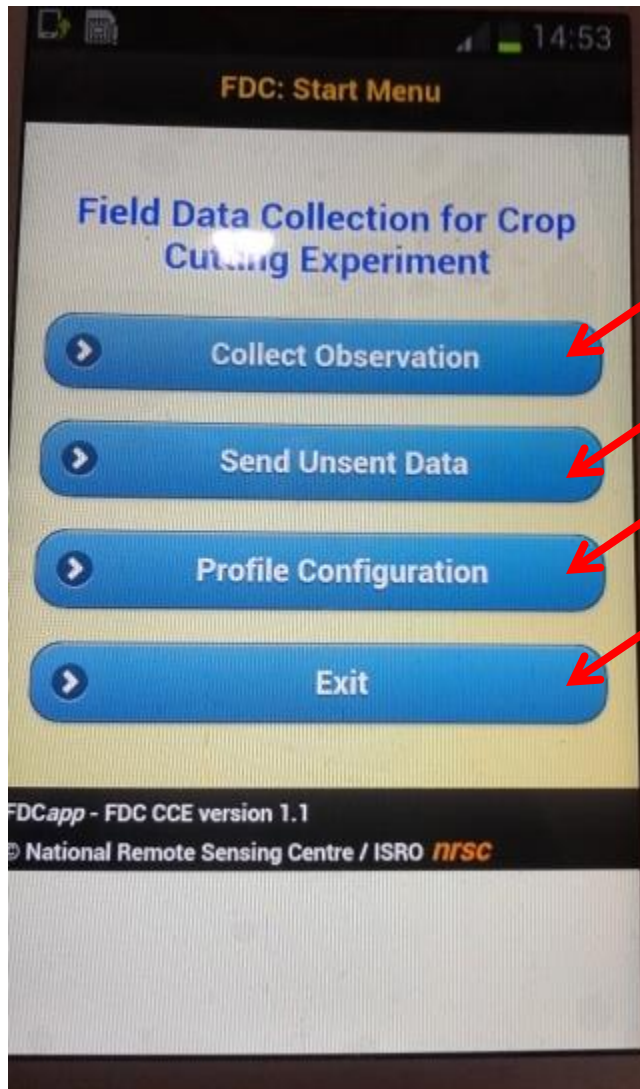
14:53

FDC: Start Menu

Field Data Collection for Crop Cutting Experiment

Collect Observation

Send Unsent Data

Profile Configuration

Exit

FDCapp - FDC CCE version 1.1
© National Remote Sensing Centre / ISRO nrsc